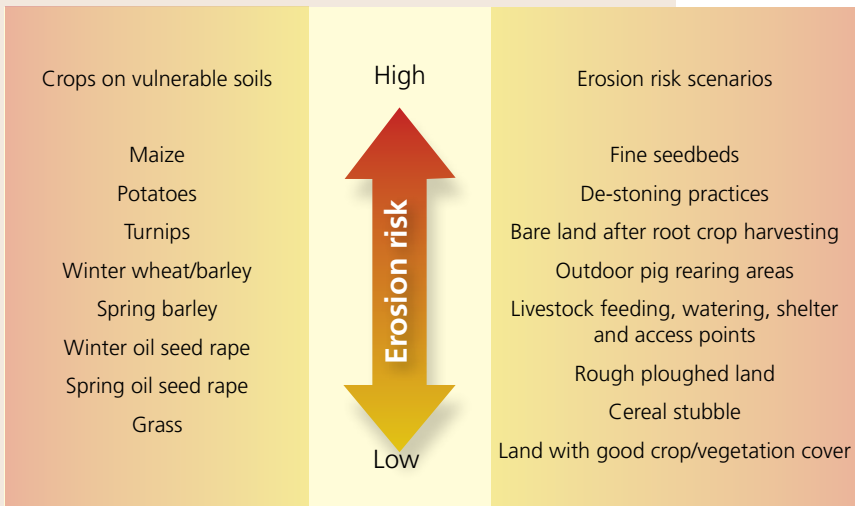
Crops on vulnerable soils

Maize
Potatoes
Turnips
Winter wheat/barley
Spring barley
Winter oil seed rape
Spring oil seed rape
Grass

High

Erosion risk

Low

Erosion risk scenarios

Fine seedbeds
De-stoning practices
Bare land after root crop harvesting
Outdoor pig rearing areas
Livestock feeding, watering, shelter and access points
Rough ploughed land
Cereal stubble
Land with good crop/vegetation cover